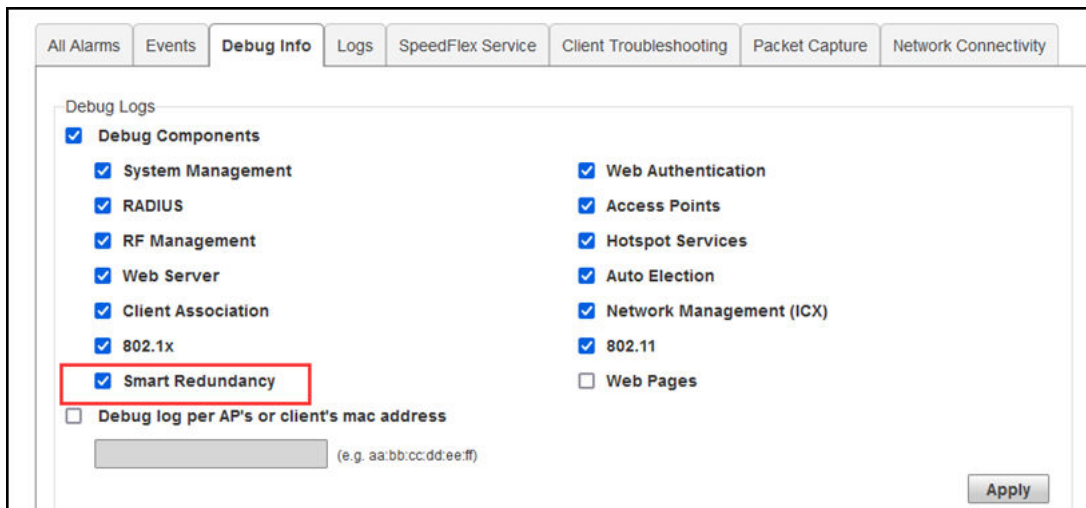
All Alarms | Events | Debug Info | Logs | SpeedFlex Service | Client Troubleshooting | Packet Capture | Network Connectivity

Debug Logs

Debug Components

System Management
RADIUS
RF Management
Web Server
Client Association
802.1x
Smart Redundancy

Web Authentication
Access Points
Hotspot Services
Auto Election
Network Management (ICX)
802.11
Web Pages

Debug log per AP's or client's mac address

(e.g. aa:bb:cc:dd:ee:ff)

Apply